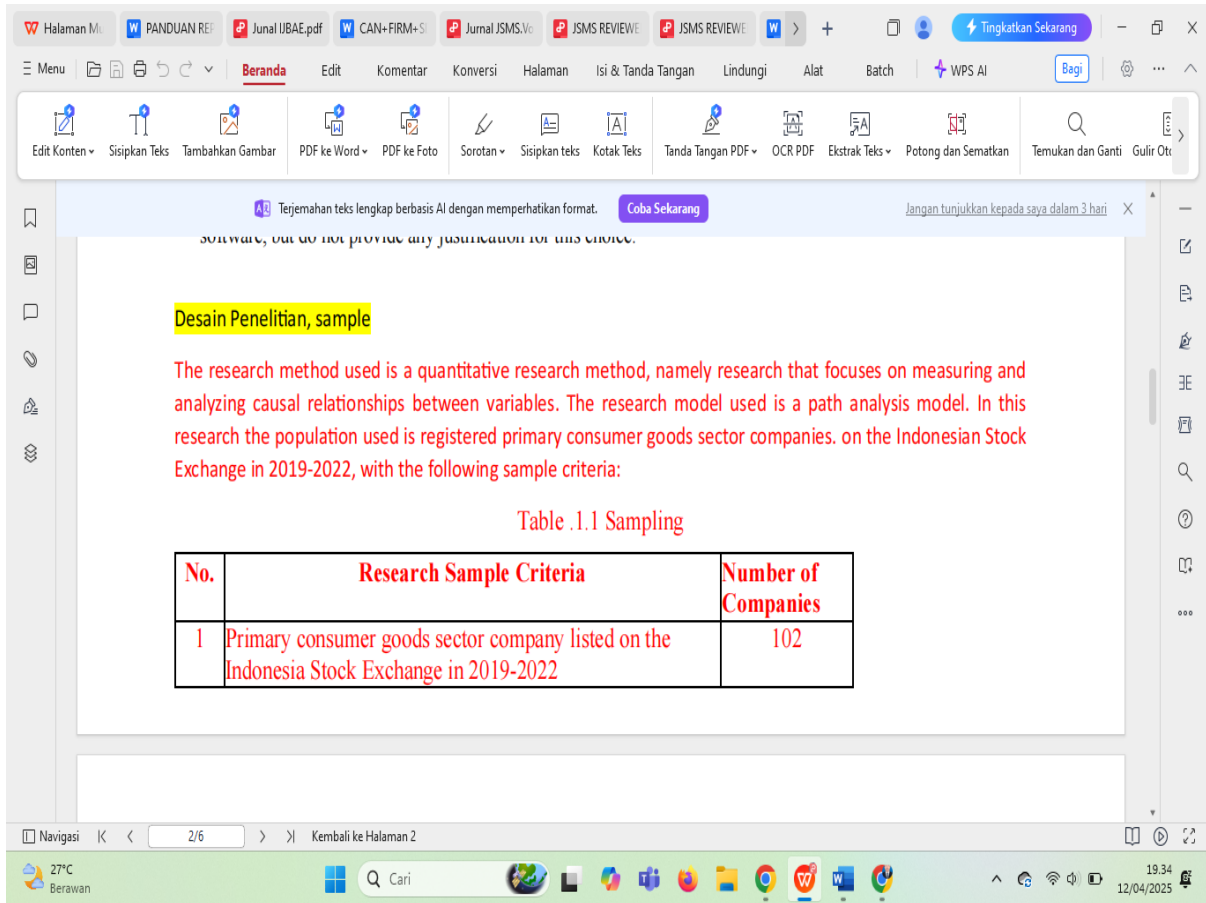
Halaman M | PANDUAN REF | Junal IJBAE.pdf | CAN+FIRM+S | Jurnal JSMS.V | JSMS REVIEWE | JSMS REVIEWE | + | Tingkatkan Sekarang

Menu | Beranda | Edit | Komentar | Konversi | Halaman | Isi & Tanda Tangan | Lindungi | Alat | Batch | WPS AI | Bagi

Edit Konten | Sisipkan Teks | Tambahkan Gambar | PDF ke Word | PDF ke Foto | Sorotan | Sisipkan teks | Kotak Teks | Tanda Tangan PDF | OCR PDF | Ekstrak Teks | Potong dan Sematkan | Temukan dan Ganti | Gulir Ot

Terjemahan teks lengkap berbasis AI dengan memperhatikan format. Coba Sekarang Jangan tunjukkan kepada saya dalam 3 hari

software, but do not provide any justification for this choice.

Desain Penelitian, sample

The research method used is a quantitative research method, namely research that focuses on measuring and analyzing causal relationships between variables. The research model used is a path analysis model. In this research the population used is registered primary consumer goods sector companies. on the Indonesian Stock Exchange in 2019-2022, with the following sample criteria:

Table .1.1 Sampling

| No. | Research Sample Criteria | Number of Companies |
|---|---|---|
| 1 | Primary consumer goods sector company listed on the Indonesia Stock Exchange in 2019-2022 | 102 |

Navigasi | 2/6 | Kembali ke Halaman 2

27°C Berawan | Cari | 19.34 12/04/2025